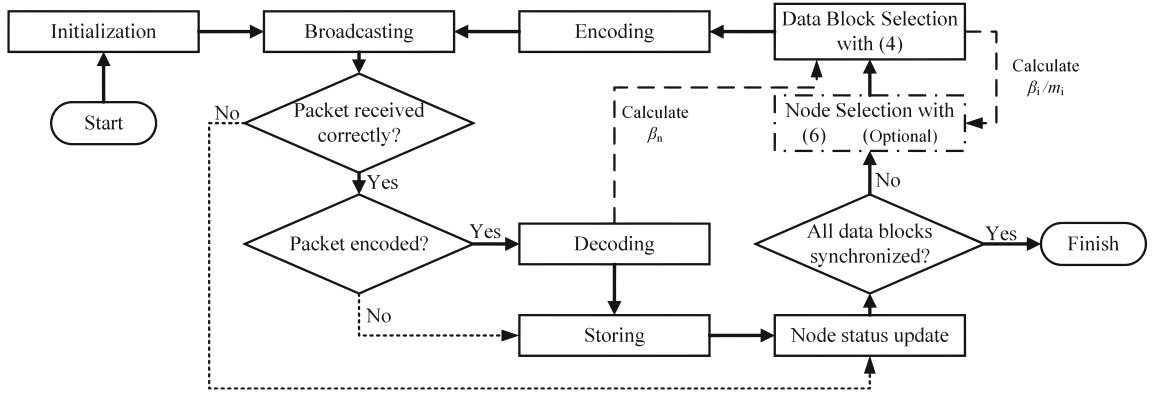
Initialization

Broadcasting

Encoding

Data Block Selection with (4)

Calculate $\beta_i / m_i$

Start

No

Packet received correctly?

Calculate $\beta_n$

Node Selection with (6) (Optional)

Yes

No

Packet encoded?

Yes

Decoding

All data blocks synchronized?

Yes

Finish

No

Storing

Node status update